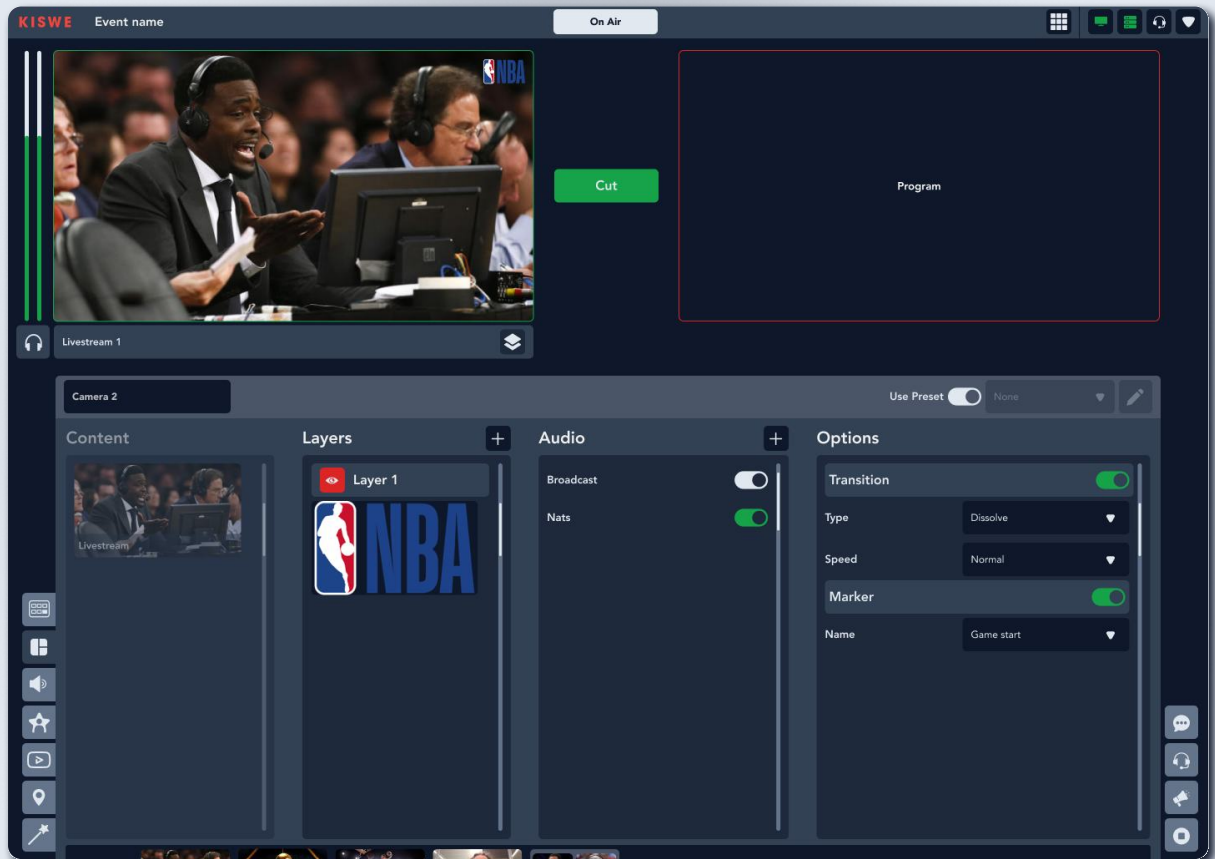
KISWE Event name

On Air

NBA

Cut

Program

Livestream 1

Camera 2

Use Preset

None

Content

Livestream

Layers

Layer 1

NBA

Audio

Broadcast

Nats

Options

Transition

Type

Dissolve

Speed

Normal

Marker

Name

Game start